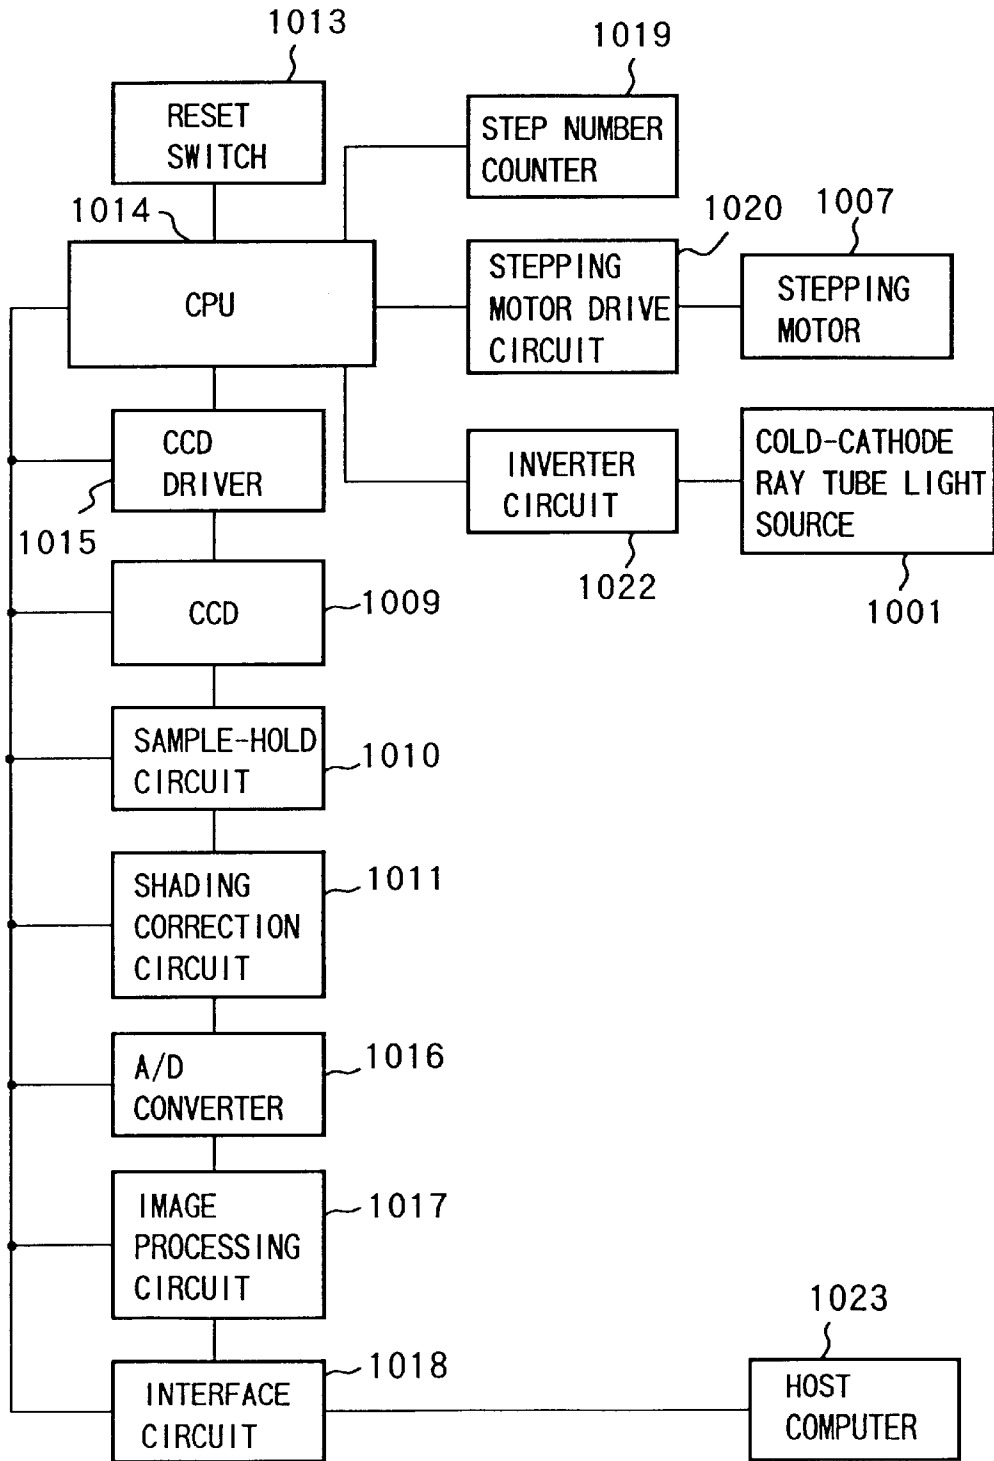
1013
RESET SWITCH

1019
STEP NUMBER COUNTER

1014
CPU

1020
STEPPING MOTOR DRIVE CIRCUIT

1007
STEPPING MOTOR

CCD DRIVER
1015

INVERTER CIRCUIT
1022

COLD-CATHODE RAY TUBE LIGHT SOURCE
1001

CCD
1009

SAMPLE-HOLD CIRCUIT
1010

SHADING CORRECTION CIRCUIT
1011

A/D CONVERTER
1016

IMAGE PROCESSING CIRCUIT
1017

1023
HOST COMPUTER

INTERFACE CIRCUIT
1018